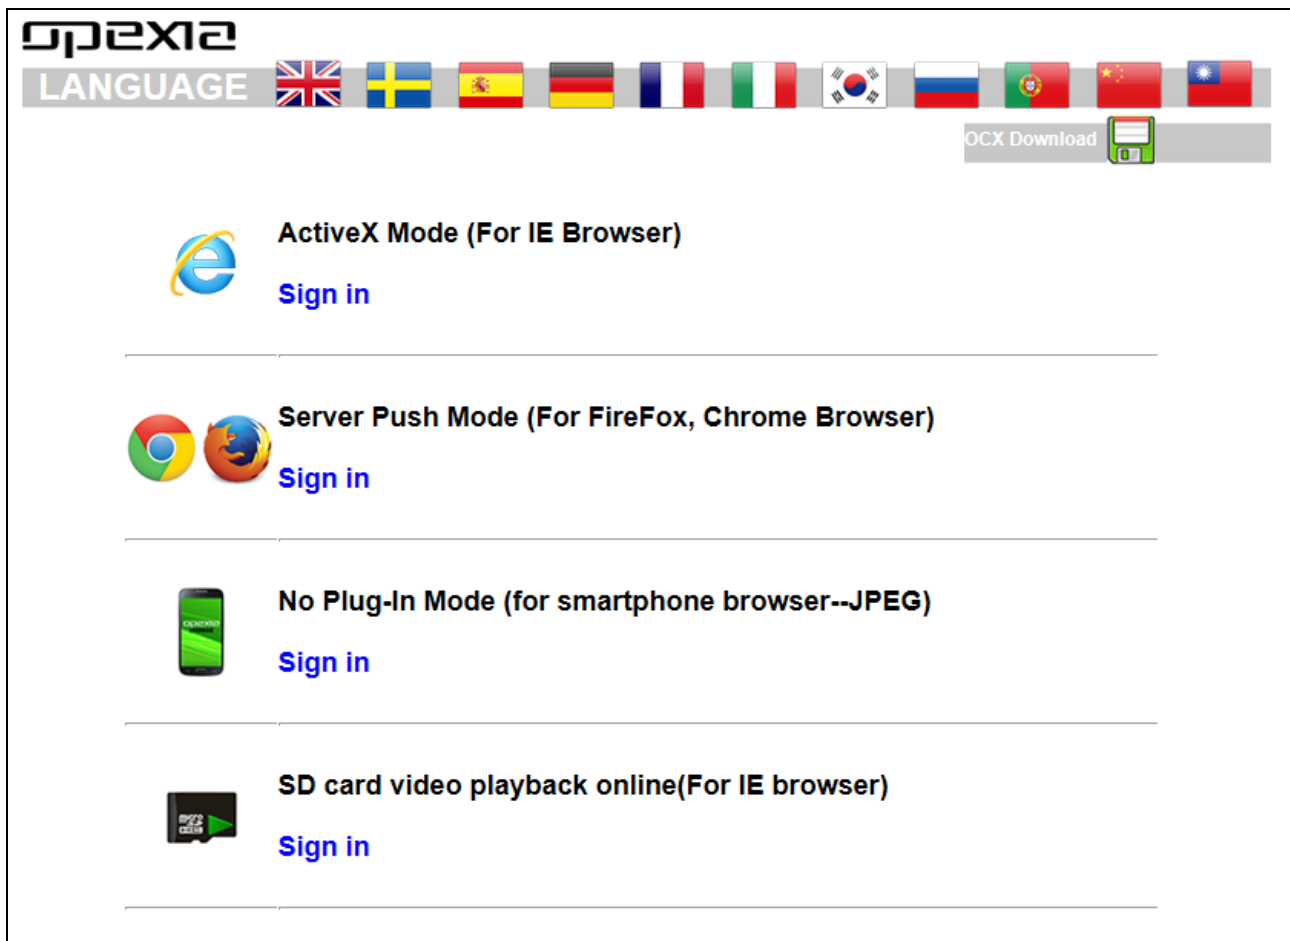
opexia

LANGUAGE

OCX Download

ActiveX Mode (For IE Browser)

Sign in

Server Push Mode (For FireFox, Chrome Browser)

Sign in

No Plug-In Mode (for smartphone browser--JPEG)

Sign in

SD card video playback online(For IE browser)

Sign in